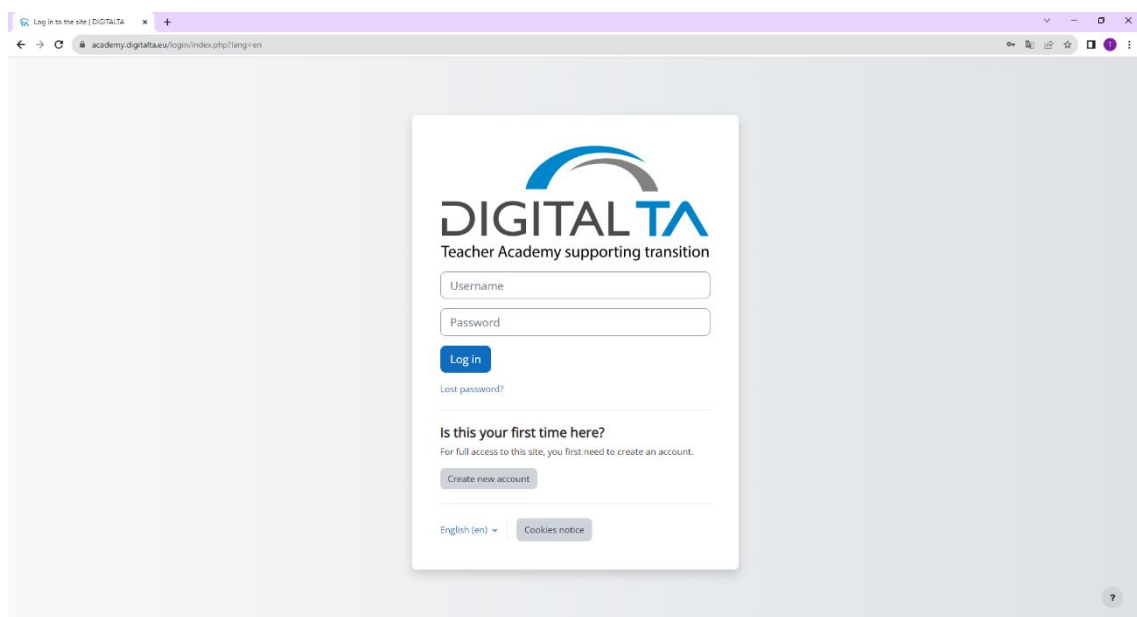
Log in to the site | DIGITALTA
academy.digitalta.eu/login/index.php?lang=en

DIGITAL TA
Teacher Academy supporting transition

Username
Password
Log in
Lost password?

Is this your first time here?
For full access to this site, you first need to create an account.
Create new account

English (en)
Cookies notice

?